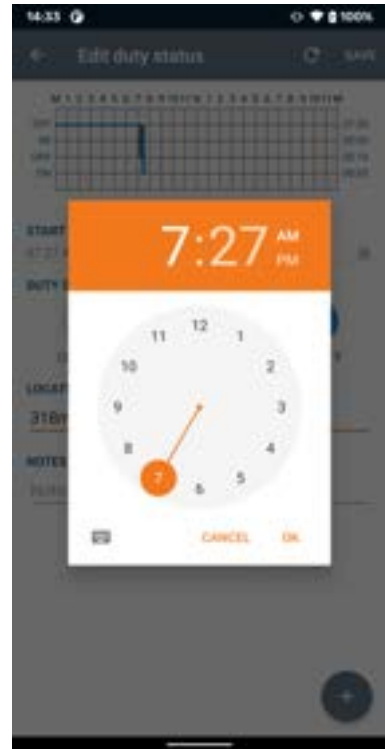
14:33

100%

Edit duty status

SAVE

M 1 2 3 4 5 6 7 8 9 10 11 N 1 2 3 4 5 6 7 8 9 10 11 M

OFF

SB

DRV

ON

START

07:27

DUTY

LOCAT

318

NOTES

7:27

AM

PM

12

1

2

3

4

5

6

7

8

9

10

11

CANCEL

OK

+